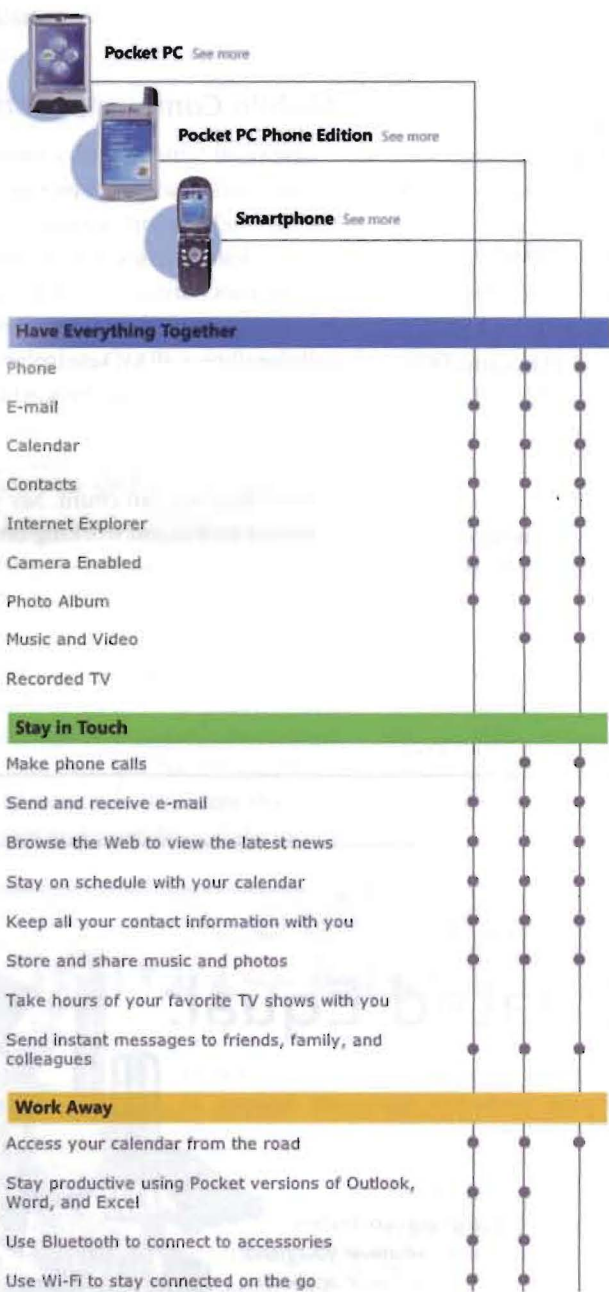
Pocket PC See more

Pocket PC Phone Edition See more

Smartphone See more

Have Everything Together

Phone

E-mail

Calendar

Contacts

Internet Explorer

Camera Enabled

Photo Album

Music and Video

Recorded TV

Stay in Touch

Make phone calls

Send and receive e-mail

Browse the Web to view the latest news

Stay on schedule with your calendar

Keep all your contact information with you

Store and share music and photos

Take hours of your favorite TV shows with you

Send instant messages to friends, family, and colleagues

Work Away

Access your calendar from the road

Stay productive using Pocket versions of Outlook, Word, and Excel

Use Bluetooth to connect to accessories

Use Wi-Fi to stay connected on the go